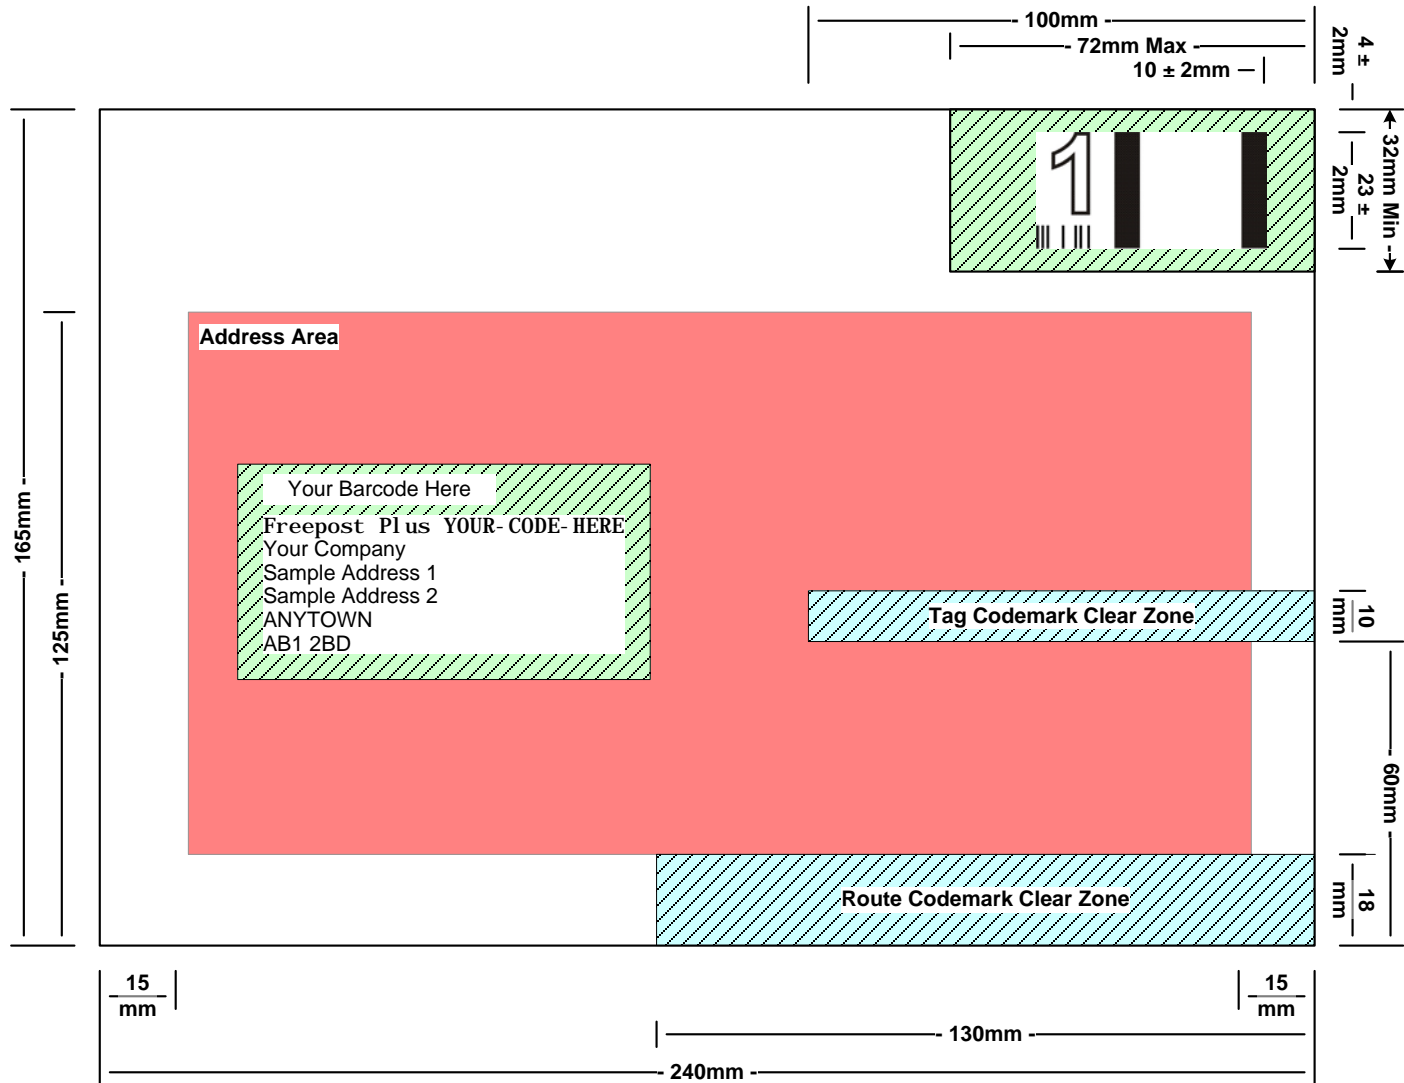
100mm
72mm Max
10 ± 2mm
4 ± 2mm
32mm Min
23 ± 2mm
1
165mm
125mm
Address Area
Your Barcode Here
Freepost Plus YOUR-CODE-HERE
Your Company
Sample Address 1
Sample Address 2
ANYTOWN
AB1 2BD
Tag Codemark Clear Zone
10 mm
60mm
Route Codemark Clear Zone
18 mm
15 mm
15 mm
130mm
240mm